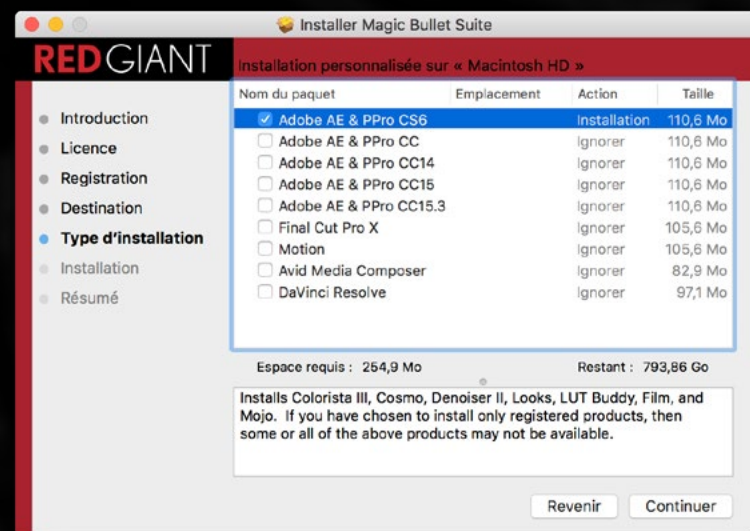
Installer Magic Bullet Suite

REDGIANT

Installation personnalisée sur « Macintosh HD »

Introduction
Licence
Registration
Destination
Type d'installation
Installation
Résumé

| Nom du paquet | Emplacement | Action | Taille |
|---|---|---|---|
| Adobe AE & PPro CS6 | | Installation | 110,6 Mo |
| Adobe AE & PPro CC | | Ignorer | 110,6 Mo |
| Adobe AE & PPro CC14 | | Ignorer | 110,6 Mo |
| Adobe AE & PPro CC15 | | Ignorer | 110,6 Mo |
| Adobe AE & PPro CC15.3 | | Ignorer | 110,6 Mo |
| Final Cut Pro X | | Ignorer | 105,6 Mo |
| Motion | | Ignorer | 105,6 Mo |
| Avid Media Composer | | Ignorer | 82,9 Mo |
| DaVinci Resolve | | Ignorer | 97,1 Mo |

Espace requis : 254,9 Mo

Restant : 793,86 Go

Installs Colorista III, Cosmo, Denoiser II, Looks, LUT Buddy, Film, and Mojo. If you have chosen to install only registered products, then some or all of the above products may not be available.

Revenir
Continuer